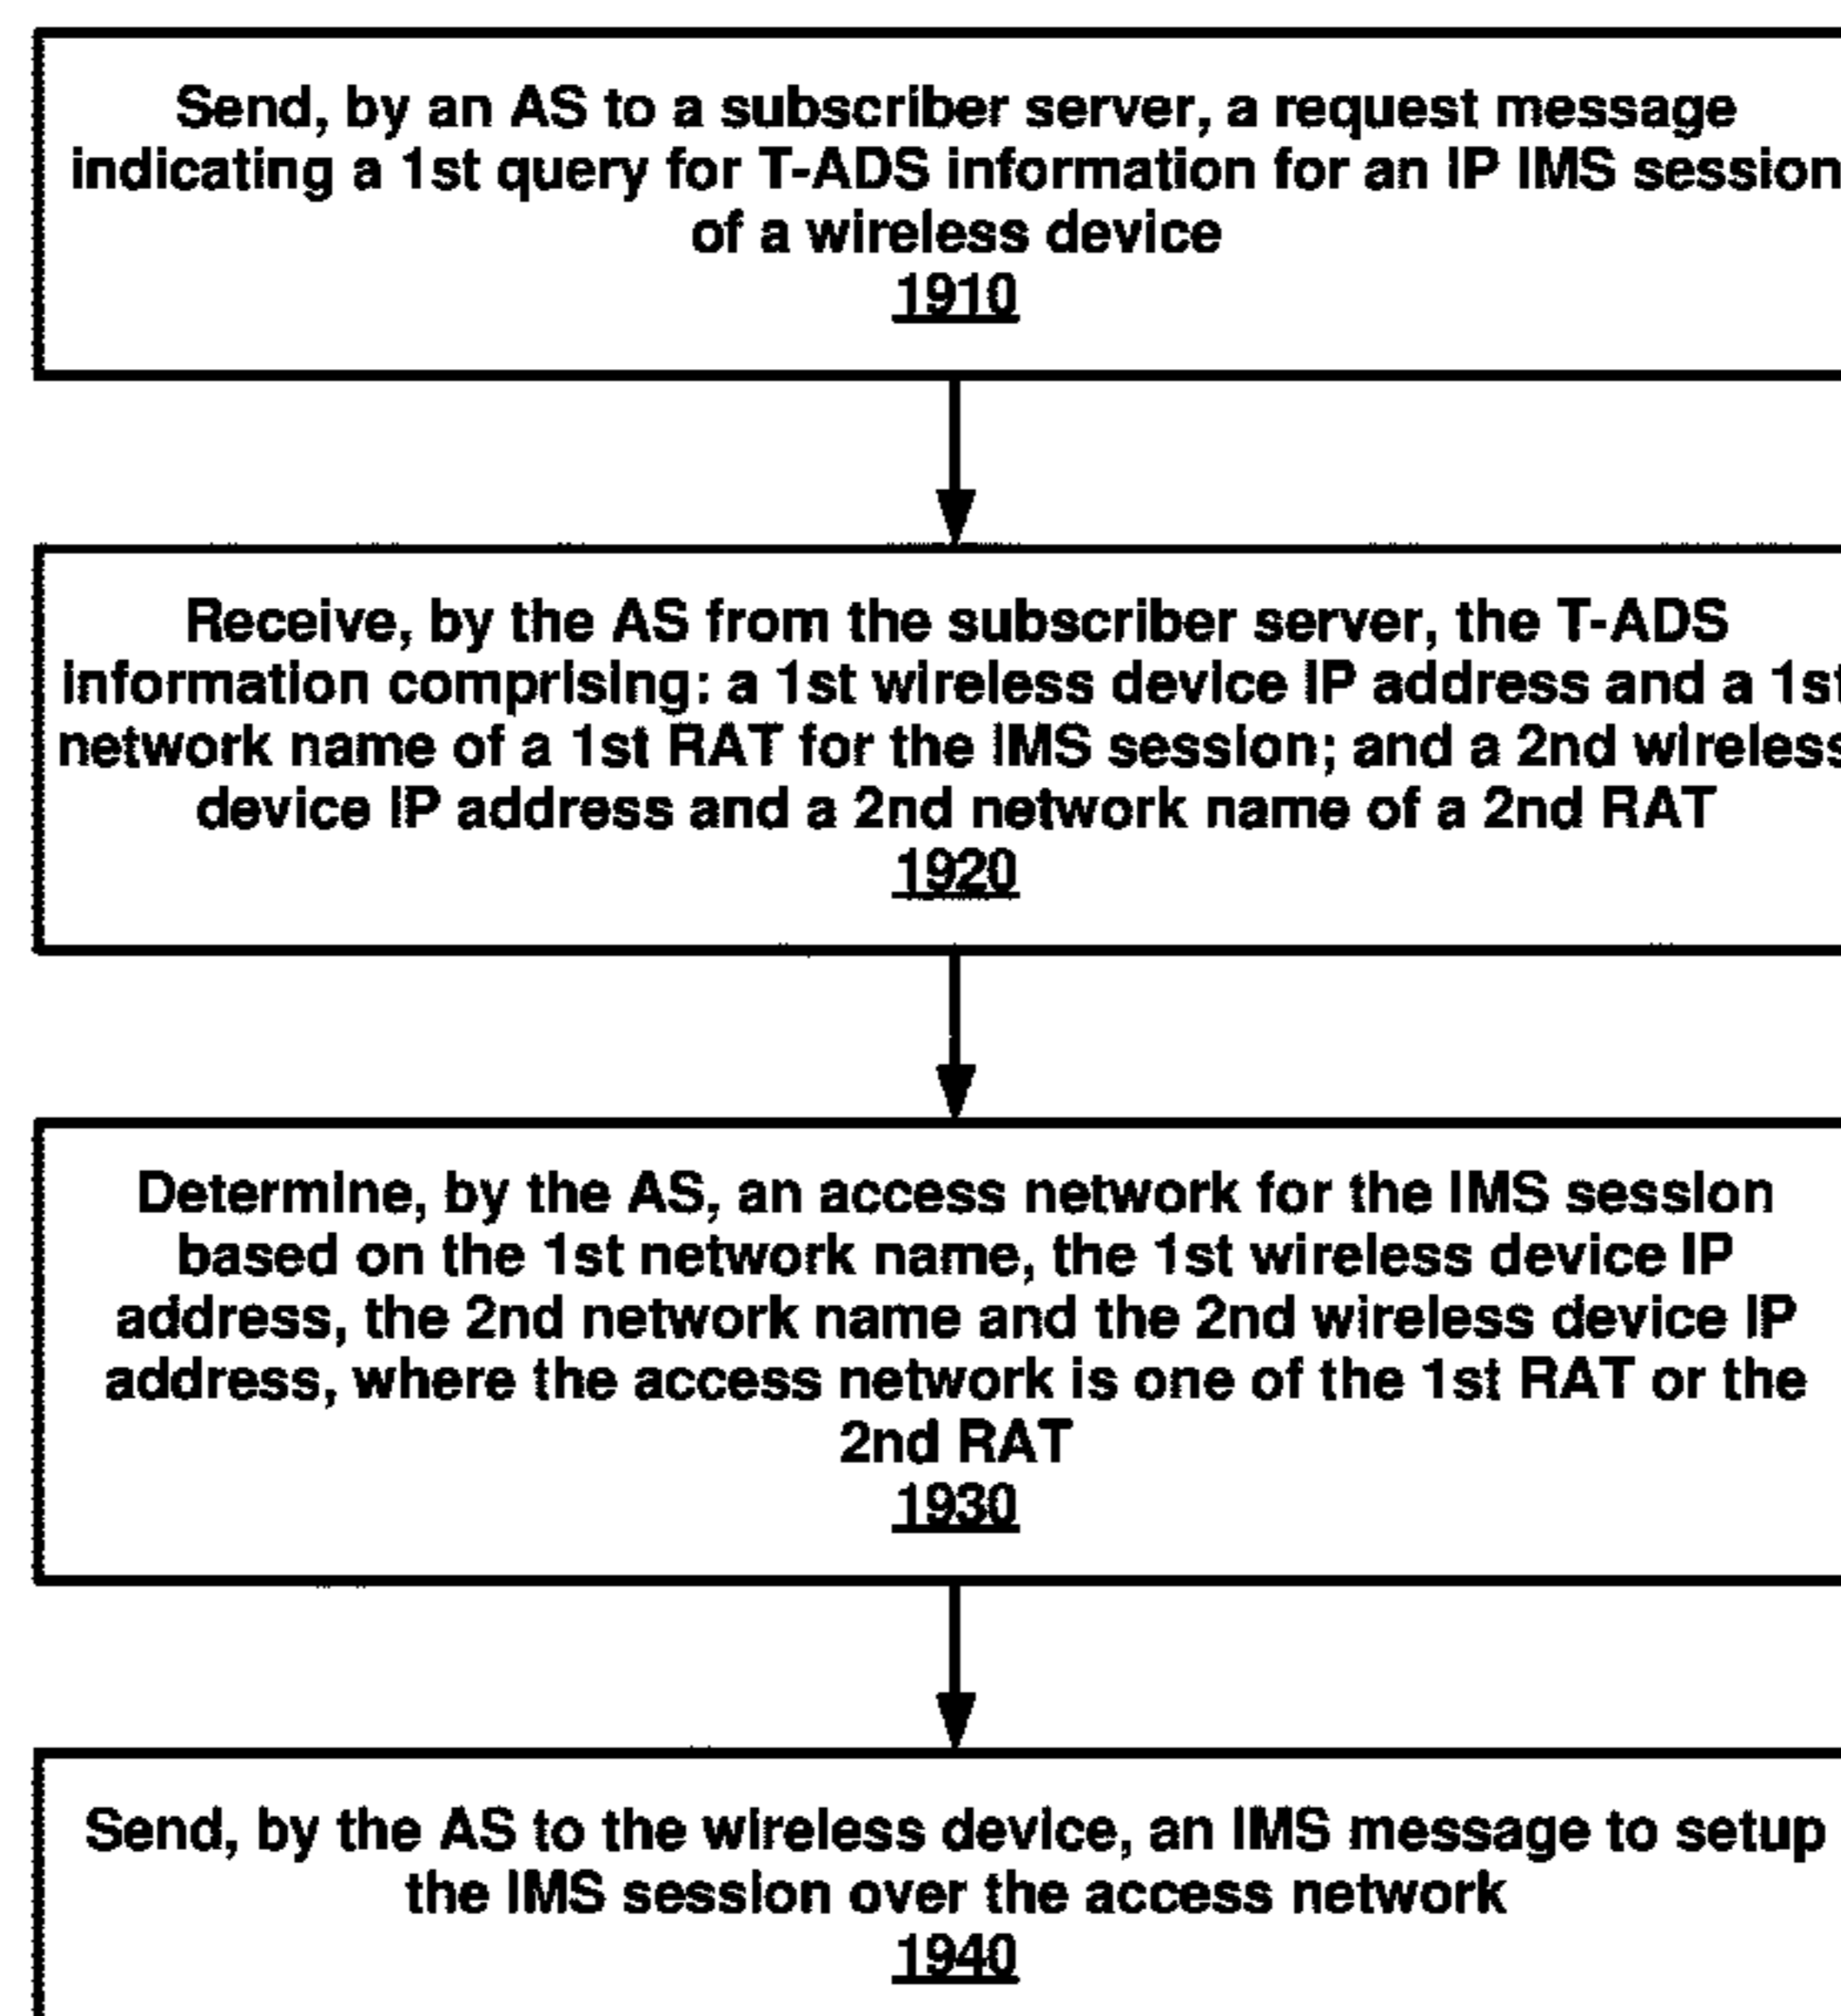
Send, by an AS to a subscriber server, a request message indicating a 1st query for T-ADS information for an IP IMS session of a wireless device
1910

Receive, by the AS from the subscriber server, the T-ADS information comprising: a 1st wireless device IP address and a 1st network name of a 1st RAT for the IMS session; and a 2nd wireless device IP address and a 2nd network name of a 2nd RAT
1920

Determine, by the AS, an access network for the IMS session based on the 1st network name, the 1st wireless device IP address, the 2nd network name and the 2nd wireless device IP address, where the access network is one of the 1st RAT or the 2nd RAT
1930

Send, by the AS to the wireless device, an IMS message to setup the IMS session over the access network
1940